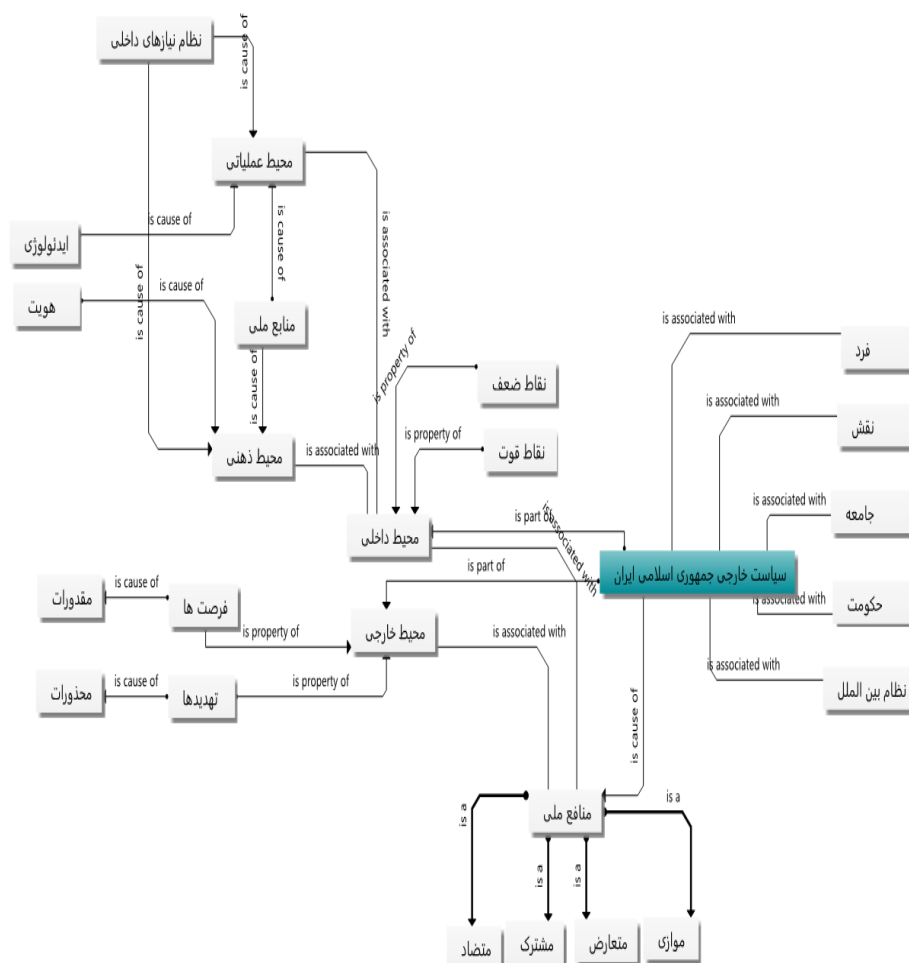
نظام نیازهای داخلی
is cause of
محیط عملیاتی
is cause of
ایدئولوژی
is cause of
is cause of
هویت
is cause of
منابع ملی
is cause of
is associated with
is property of
نقاط ضعف
is property of
نقاط قوت
محیط ذهنی
is associated with
محیط داخلی
is part of
is associated with
سیاست خارجی جمهوری اسلامی ایران
is associated with
فرد
is associated with
نقش
is associated with
جامعه
is associated with
حکومت
is associated with
نظام بین الملل
is part of
مقدورات
is cause of
فرصت ها
is property of
محیط خارجی
is associated with
محذورات
is cause of
تهدیدها
is property of
is cause of
منافع ملی
is a
is a
is a
is a
متضاد
مشترک
متعارض
موازی